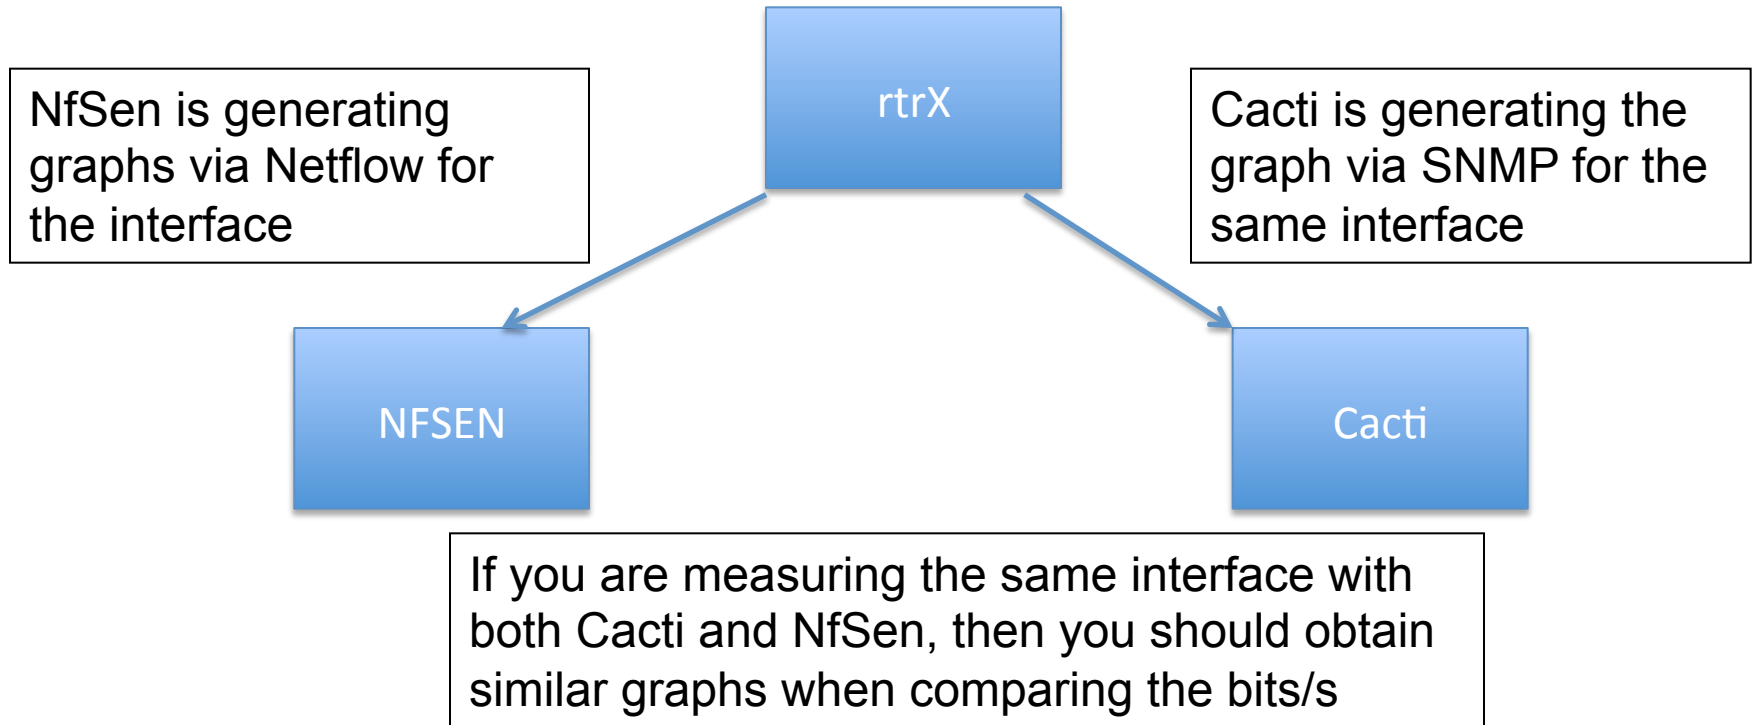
rtrX

NfSen is generating graphs via Netflow for the interface

Cacti is generating the graph via SNMP for the same interface

NFSEN

Cacti

If you are measuring the same interface with both Cacti and NfSen, then you should obtain similar graphs when comparing the bits/s